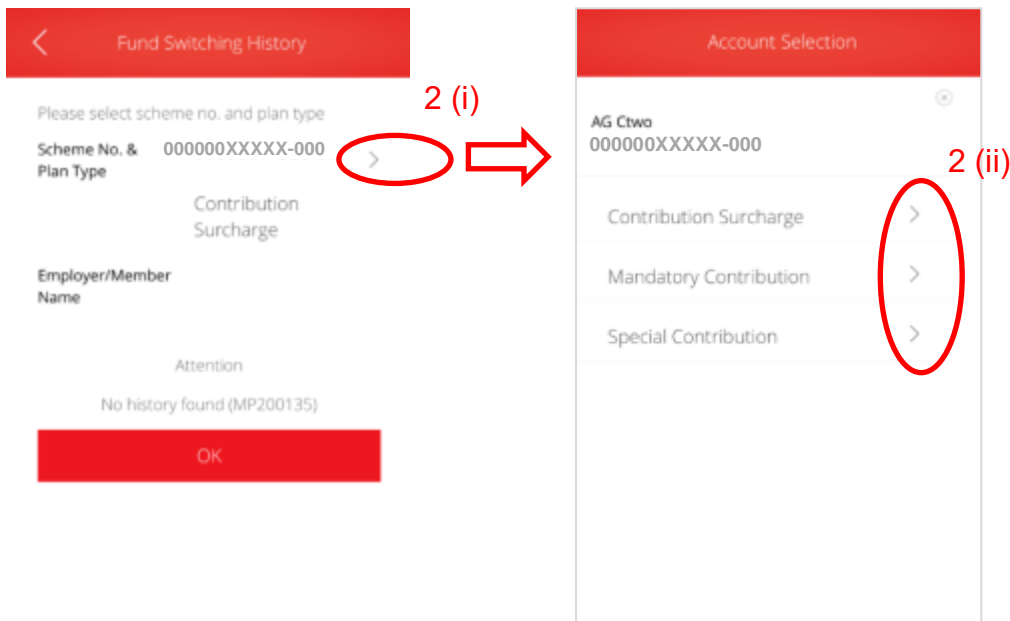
Fund Switching History

Please select scheme no. and plan type

Scheme No. & Plan Type 000000XXXXX-000

Contribution Surcharge

Employer/Member Name

Attention

No history found (MP200135)

OK

2 (i)

Account Selection

AG Ctwo
000000XXXXX-000

2 (ii)

Contribution Surcharge

Mandatory Contribution

Special Contribution